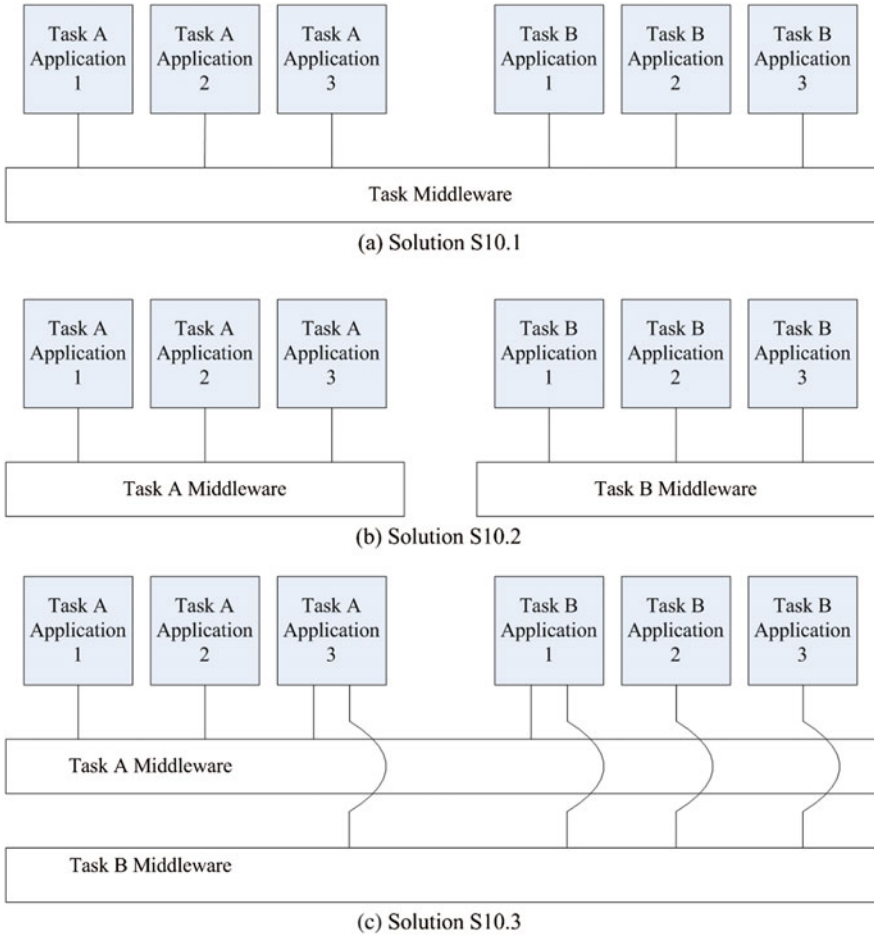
Task A Application 1

Task A Application 2

Task A Application 3

Task B Application 1

Task B Application 2

Task B Application 3

Task Middleware

(a) Solution S10.1

Task A Application 1

Task A Application 2

Task A Application 3

Task B Application 1

Task B Application 2

Task B Application 3

Task A Middleware

Task B Middleware

(b) Solution S10.2

Task A Application 1

Task A Application 2

Task A Application 3

Task B Application 1

Task B Application 2

Task B Application 3

Task A Middleware

Task B Middleware

(c) Solution S10.3